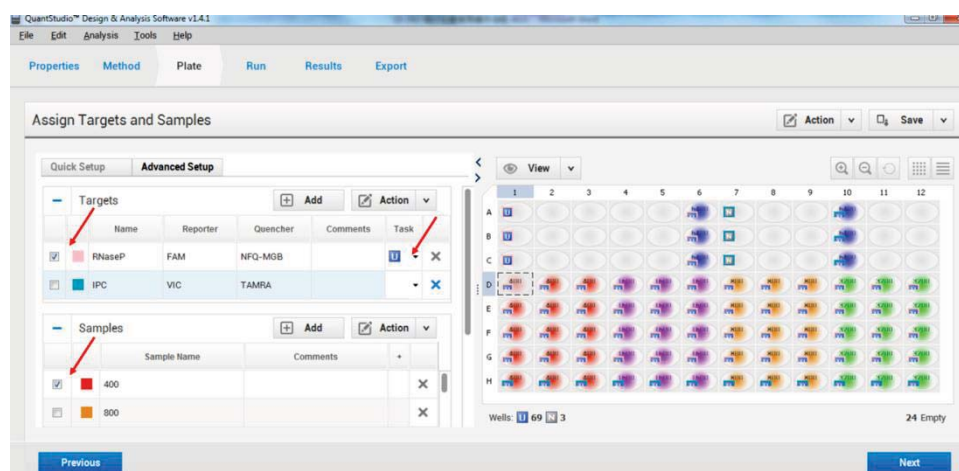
QuantStudio™ Design & Analysis Software v1.4.1

File Edit Analysis Tools Help

Properties Method Plate Run Results Export

Assign Targets and Samples

Action Save

Quick Setup Advanced Setup

Targets Add Action

| | | Name | Reporter | Quencher | Comments | Task | |
|---|---|---|---|---|---|---|---|
| ☑ | | RNaseP | FAM | NFQ-MGB | | U | ✕ |
| ☐ | | IPC | VIC | TAMRA | | | ✕ |

Samples Add Action

| | | Sample Name | Comments | + | |
|---|---|---|---|---|---|
| ☑ | | 400 | | | ✕ |
| ☐ | | 800 | | | ✕ |

View

1 2 3 4 5 6 7 8 9 10 11 12

A B C D E F G H

Wells: U 69 N 3

24 Empty

Previous

Next